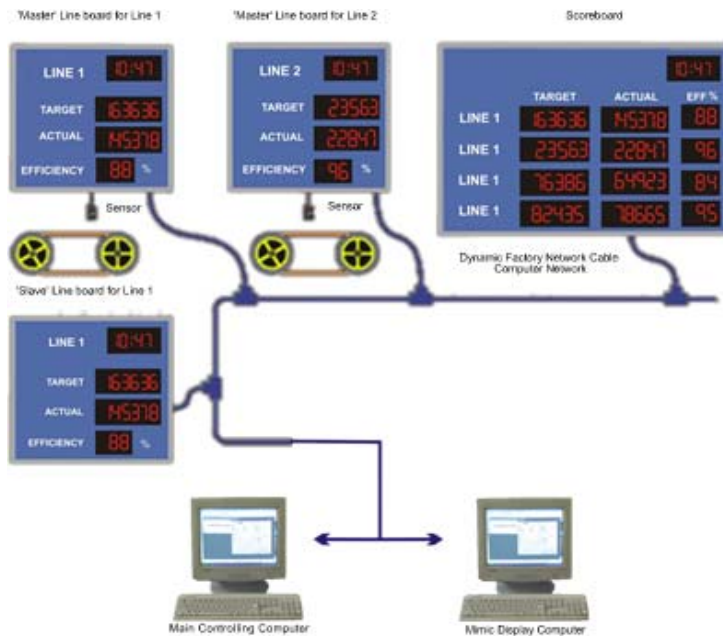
'Master' Line board for Line 1

LINE 1 10:47
TARGET 163636
ACTUAL 145378
EFFICIENCY 88 %

Sensor

'Master' Line board for Line 2

LINE 2 10:47
TARGET 23563
ACTUAL 22847
EFFICIENCY 96 %

Sensor

Scoreboard

10:47

| | TARGET | ACTUAL | EFF % |
|---|---|---|---|
| LINE 1 | 163636 | 145378 | 88 |
| LINE 1 | 23563 | 22847 | 96 |
| LINE 1 | 76386 | 64923 | 84 |
| LINE 1 | 82435 | 78665 | 95 |

Dynamic Factory Network Cable Computer Network

'Slave' Line board for Line 1

LINE 1 10:47
TARGET 163636
ACTUAL 145378
EFFICIENCY 88 %

Main Controlling Computer

Mimic Display Computer